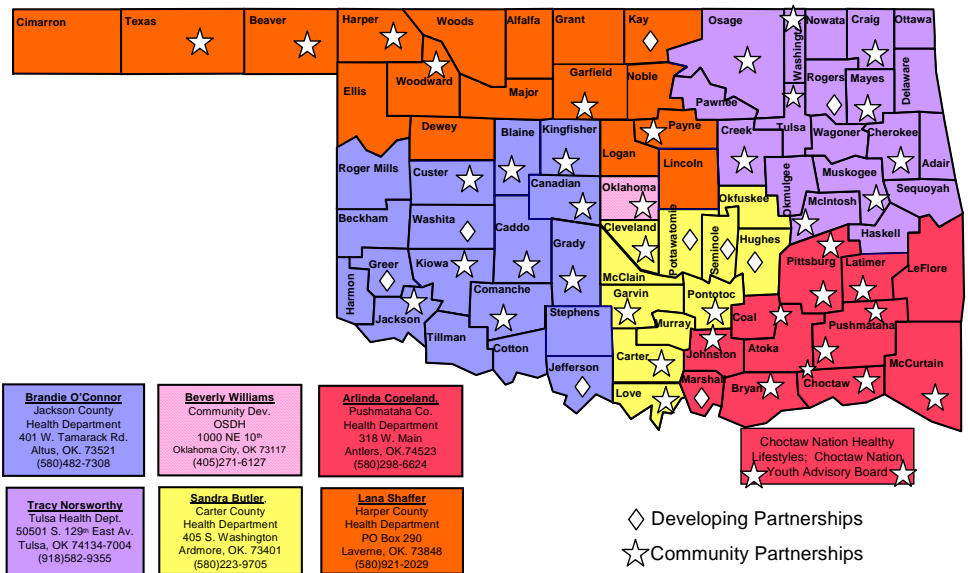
Cimarron
Texas
Beaver
Harper
Woods
Alfalfa
Grant
Kay
Osage
Washington
Nowata
Craig
Ottawa
Woodward
Ellis
Major
Garfield
Noble
Pawnee
Rogers
Mayes
Delaware
Dewey
Blaine
Kingfisher
Payne
Creek
Tulsa
Wagoner
Cherokee
Roger Mills
Custer
Logan
Lincoln
Adair
Canadian
Oklahoma
Okmulgee
Muskogee
Beckham
Washita
Caddo
Okfuskee
McIntosh
Sequoyah
Cleveland
Pottawatomie
Seminole
Hughes
Haskell
Grady
Greer
Kiowa
McClain
Pittsburg
Latimer
LeFlore
Harmon
Jackson
Comanche
Garvin
Pontotoc
Stephens
Murray
Coal
Pushmataha
Tillman
Cotton
Johnston
Atoka
Carter
Jefferson
Marshall
Choctaw
McCurtain
Love
Bryan

Brandie O'Connor
Jackson County
Health Department
401 W. Tamarack Rd.
Altus, OK. 73521
(580)482-7308

Beverly Williams
Community Dev.
OSDH
1000 NE 10th
Oklahoma City, OK 73117
(405)271-6127

Arlinda Copeland,
Pushmataha Co.
Health Department
318 W. Main
Antlers, OK.74523
(580)298-6624

Choctaw Nation Healthy Lifestyles; Choctaw Nation Youth Advisory Board

Tracy Norsworthy
Tulsa Health Dept.
50501 S. 129th East Av.
Tulsa, OK 74134-7004
(918)582-9355

Sandra Butler,
Carter County
Health Department
405 S. Washington
Ardmore, OK. 73401
(580)223-9705

Lana Shaffer
Harper County
Health Department
PO Box 290
Laverne, OK. 73848
(580)921-2029

Developing Partnerships
Community Partnerships